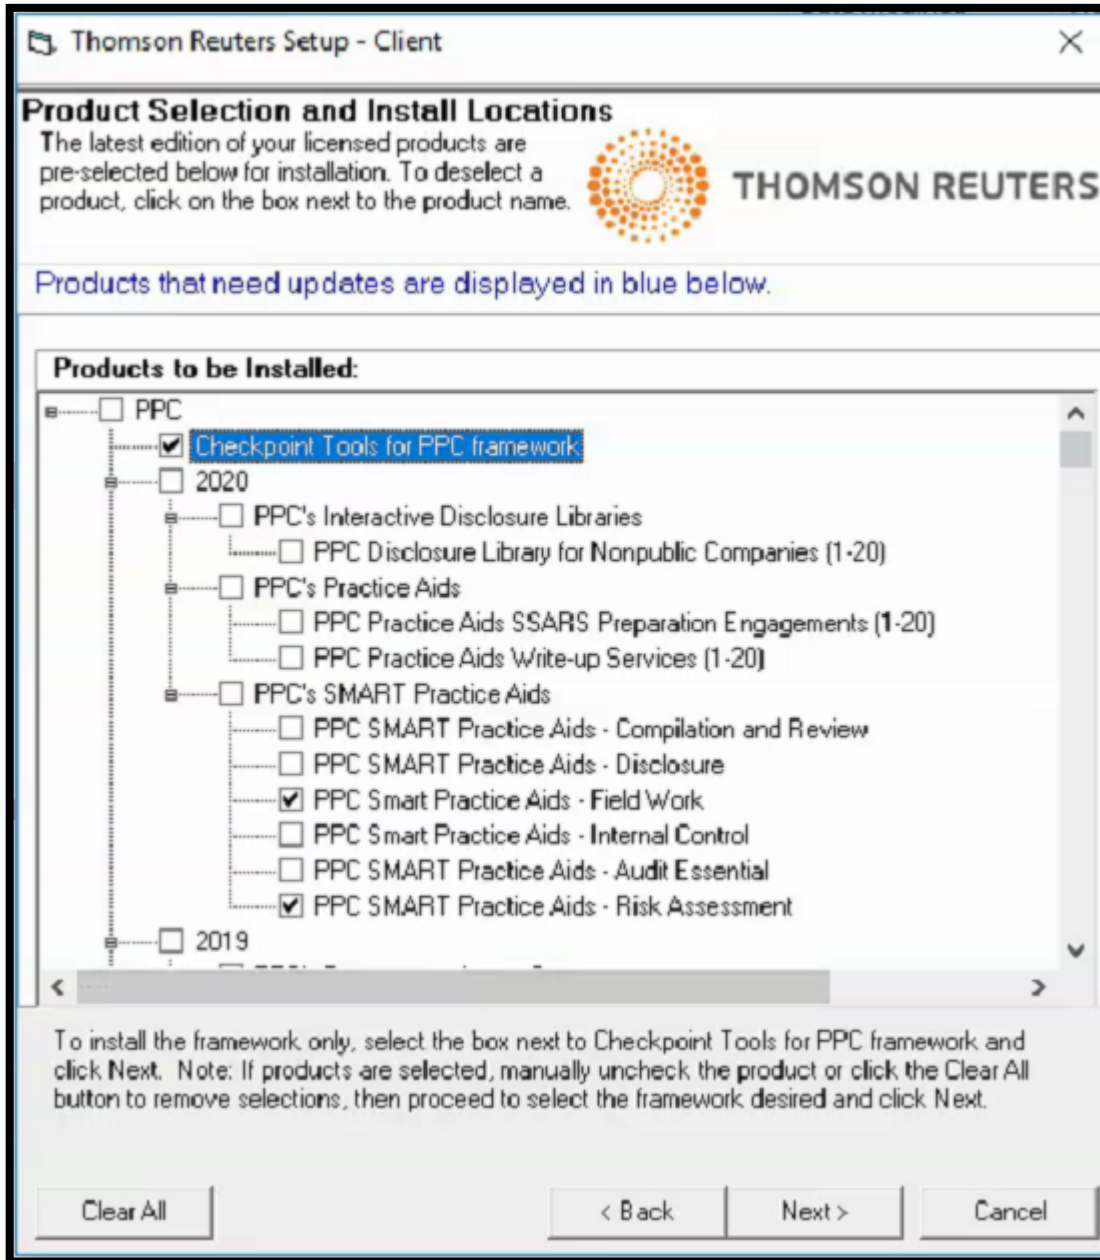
Thomson Reuters Setup - Client

Product Selection and Install Locations
The latest edition of your licensed products are pre-selected below for installation. To deselect a product, click on the box next to the product name.

THOMSON REUTERS

Products that need updates are displayed in blue below.

Products to be Installed:

PPC
Checkpoint Tools for PPC framework
2020
PPC's Interactive Disclosure Libraries
PPC Disclosure Library for Nonpublic Companies (1-20)
PPC's Practice Aids
PPC Practice Aids SSARS Preparation Engagements (1-20)
PPC Practice Aids Write-up Services (1-20)
PPC's SMART Practice Aids
PPC SMART Practice Aids - Compilation and Review
PPC SMART Practice Aids - Disclosure
PPC Smart Practice Aids - Field Work
PPC Smart Practice Aids - Internal Control
PPC SMART Practice Aids - Audit Essential
PPC SMART Practice Aids - Risk Assessment
2019

To install the framework only, select the box next to Checkpoint Tools for PPC framework and click Next. Note: If products are selected, manually uncheck the product or click the Clear All button to remove selections, then proceed to select the framework desired and click Next.

Clear All
< Back
Next >
Cancel